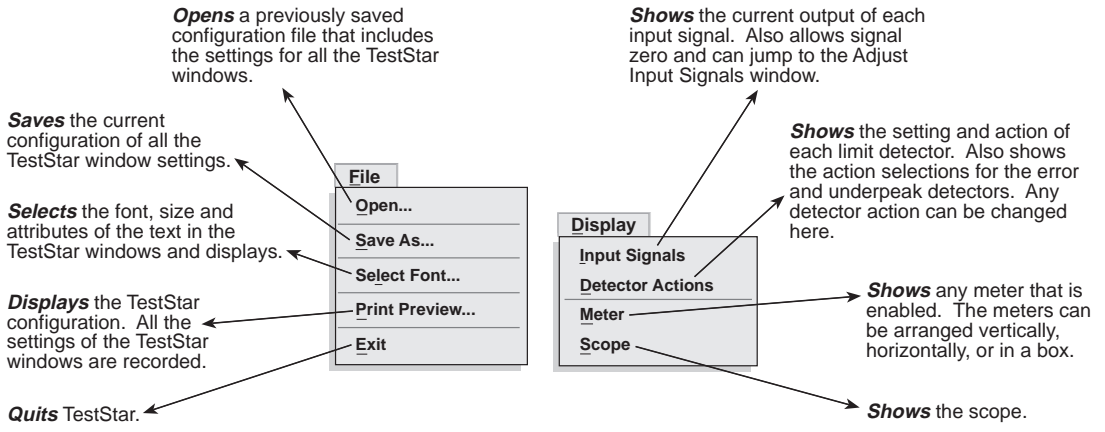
**Opens** a previously saved configuration file that includes the settings for all the TestStar windows.

**Saves** the current configuration of all the TestStar window settings.

**Selects** the font, size and attributes of the text in the TestStar windows and displays.

**Displays** the TestStar configuration. All the settings of the TestStar windows are recorded.

**Quits** TestStar.

File
Open...
Save As...
Select Font...
Print Preview...
Exit

**Shows** the current output of each input signal. Also allows signal zero and can jump to the Adjust Input Signals window.

**Shows** the setting and action of each limit detector. Also shows the action selections for the error and underpeak detectors. Any detector action can be changed here.

Display
Input Signals
Detector Actions
Meter
Scope

**Shows** any meter that is enabled. The meters can be arranged vertically, horizontally, or in a box.

**Shows** the scope.